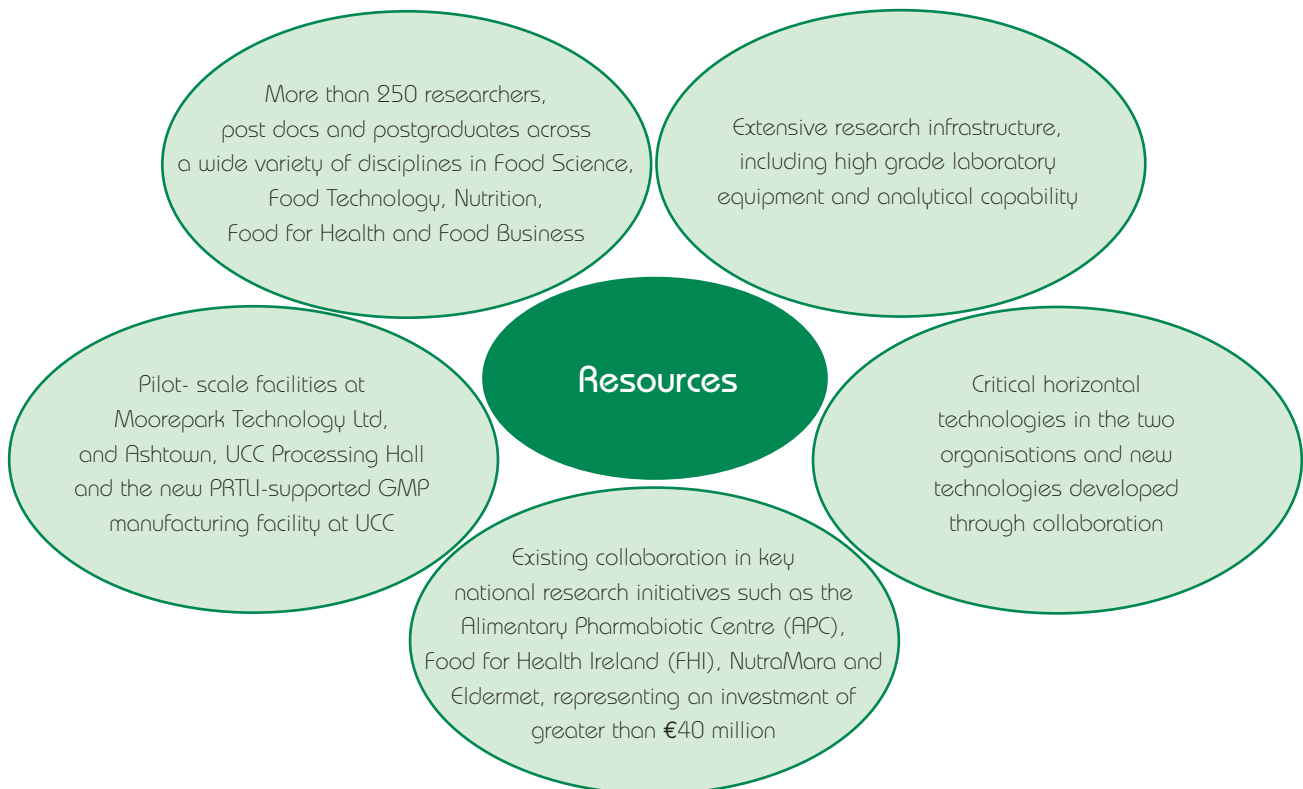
More than 250 researchers, post docs and postgraduates across a wide variety of disciplines in Food Science, Food Technology, Nutrition, Food for Health and Food Business

Extensive research infrastructure, including high grade laboratory equipment and analytical capability

Resources

Pilot- scale facilities at Moorepark Technology Ltd, and Ashtown, UCC Processing Hall and the new PRTLI-supported GMP manufacturing facility at UCC

Critical horizontal technologies in the two organisations and new technologies developed through collaboration

Existing collaboration in key national research initiatives such as the Alimentary Pharmabiotic Centre (APC), Food for Health Ireland (FHI), NutraMara and Eldermet, representing an investment of greater than €40 million